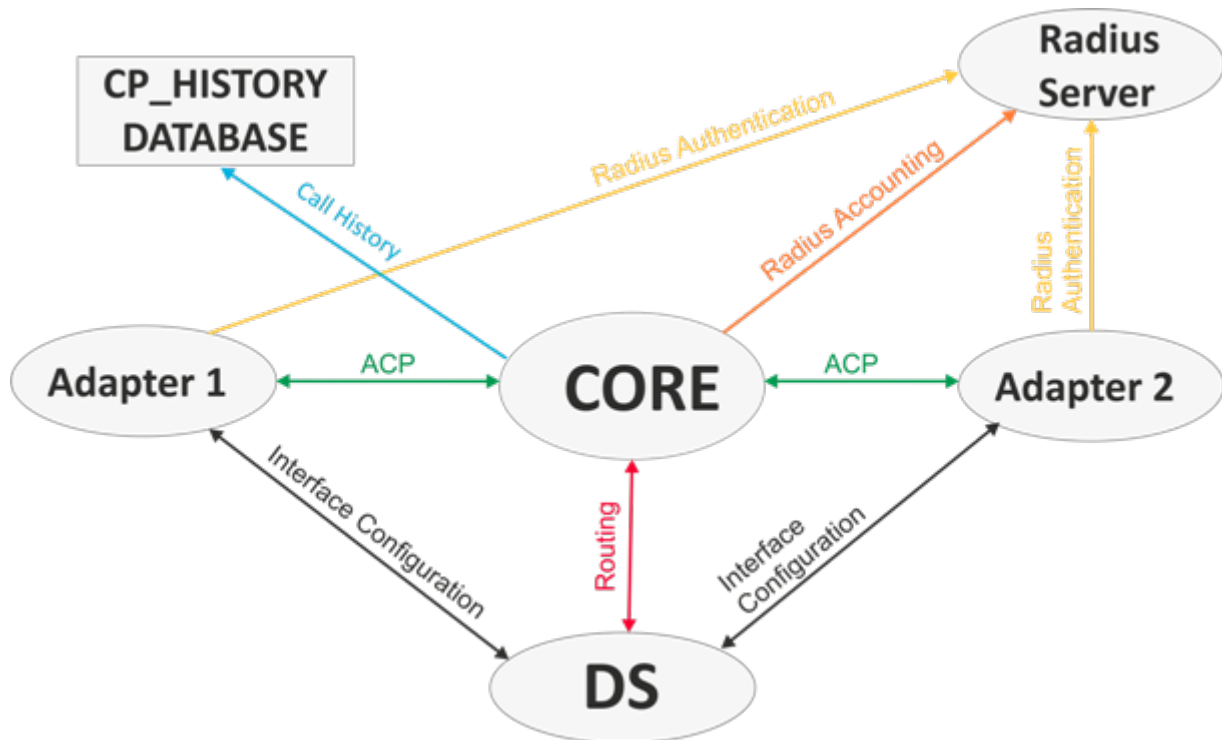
CP_HISTORY DATABASE

Radius Server

Radius Authentication

Call History

Radius Accounting

Radius Authentication

Adapter 1

ACP

CORE

ACP

Adapter 2

Interface Configuration

Routing

Interface Configuration

DS